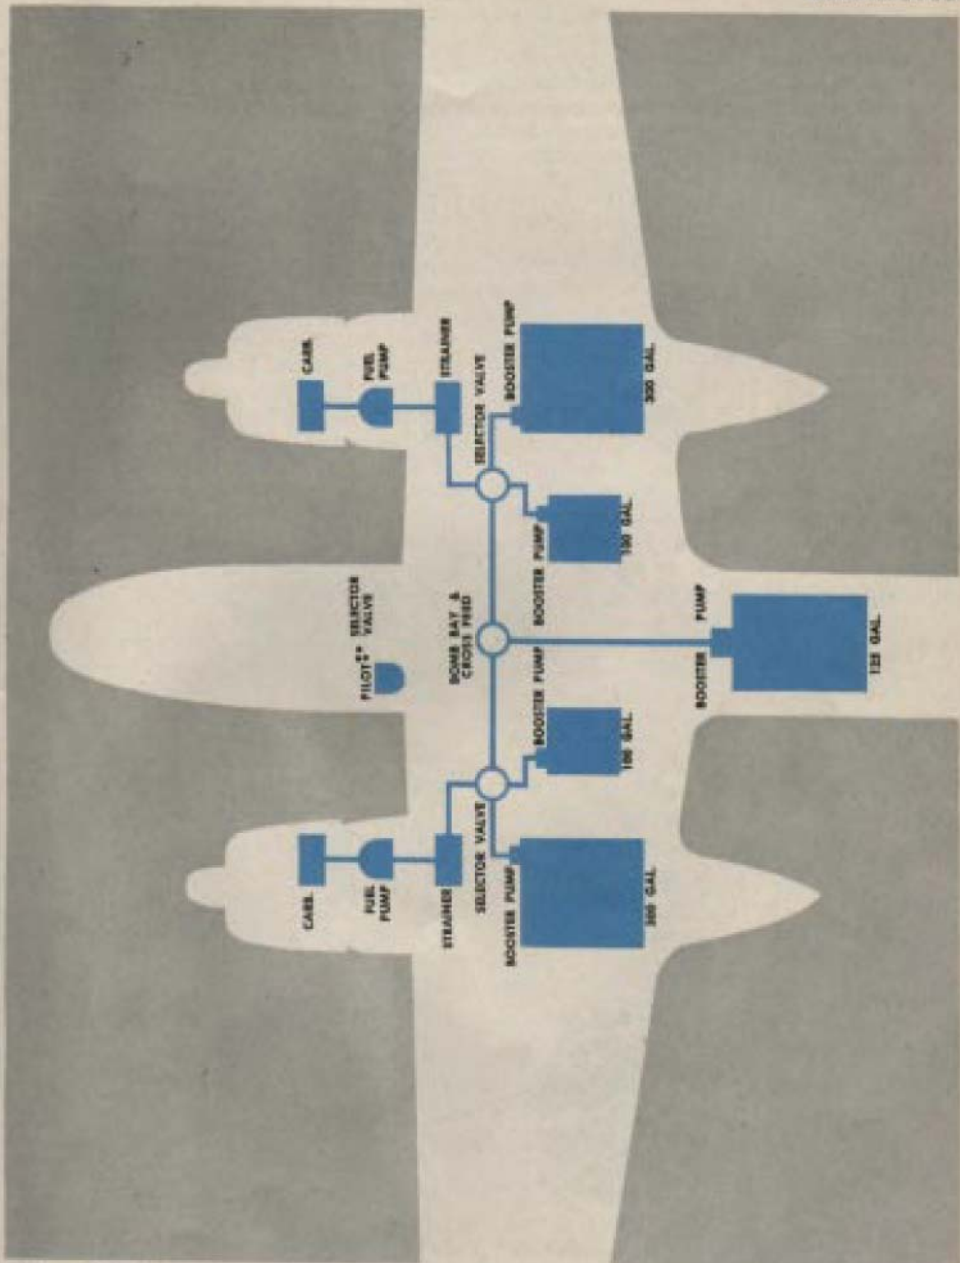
CARB.

FUEL PUMP

STRAINER

SELECTOR VALVE

BOOSTER PUMP

300 GAL.

BOOSTER PUMP

100 GAL.

PILOT'S SELECTOR VALVE

BOMB BAY & CROSS FEED

BOOSTER PUMP

125 GAL.

BOOSTER PUMP

100 GAL.

CARB.

FUEL PUMP

STRAINER

SELECTOR VALVE

BOOSTER PUMP

300 GAL.